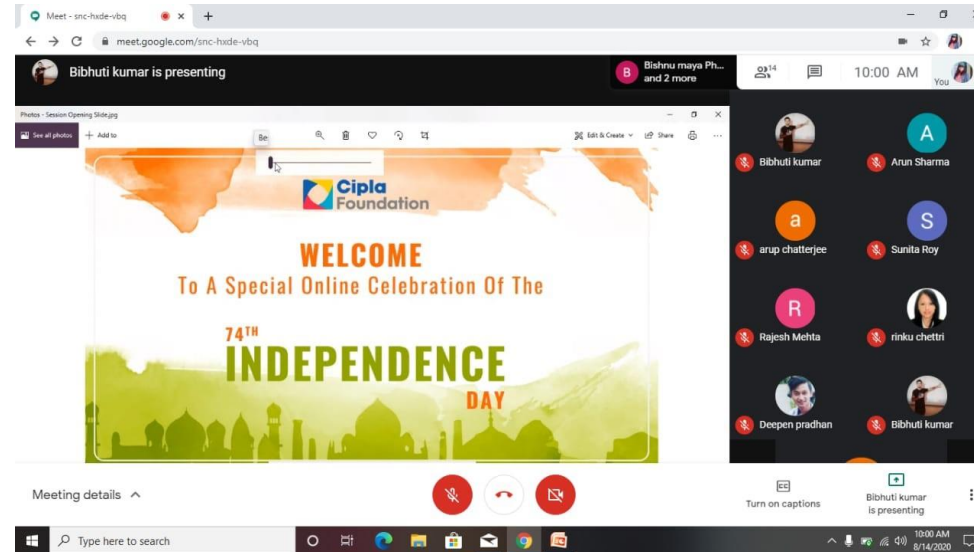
Meet - snc-hxde-vbq

meet.google.com/snc-hxde-vbq

Bibhuti kumar is presenting

Bishnu maya Ph... and 2 more

14

10:00 AM

You

Photos - Session Opening Slide.jpg

See all photos

Add to

Be

Edit & Create

Share

Cipla Foundation

WELCOME

To A Special Online Celebration Of The

74TH

INDEPENDENCE

DAY

Bibhuti kumar

Arun Sharma

arup chatterjee

Sunita Roy

Rajesh Mehta

rinku chettri

Deepen pradhan

Bibhuti kumar

Meeting details

Turn on captions

Bibhuti kumar is presenting

Type here to search

10:00 AM 8/14/2020